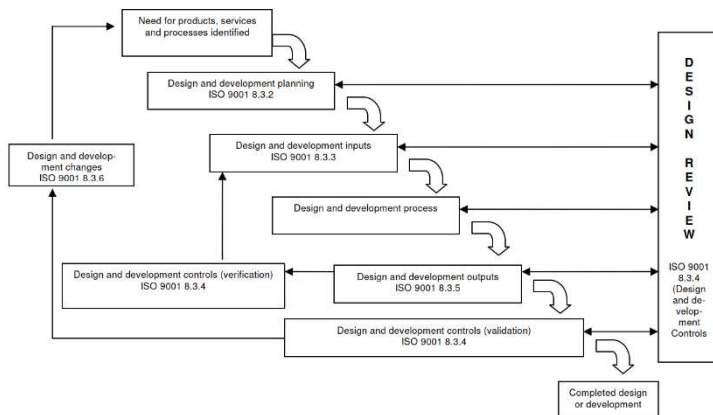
Need for products, services and processes identified

Design and development planning
ISO 9001 8.3.2

Design and development inputs
ISO 9001 8.3.3

Design and development process

Design and development outputs
ISO 9001 8.3.5

Design and development controls (verification)
ISO 9001 8.3.4

Design and development controls (validation)
ISO 9001 8.3.4

Design and development changes
ISO 9001 8.3.6

Completed design or development

DESIGN REVIEW

ISO 9001 8.3.4 (Design and development Controls